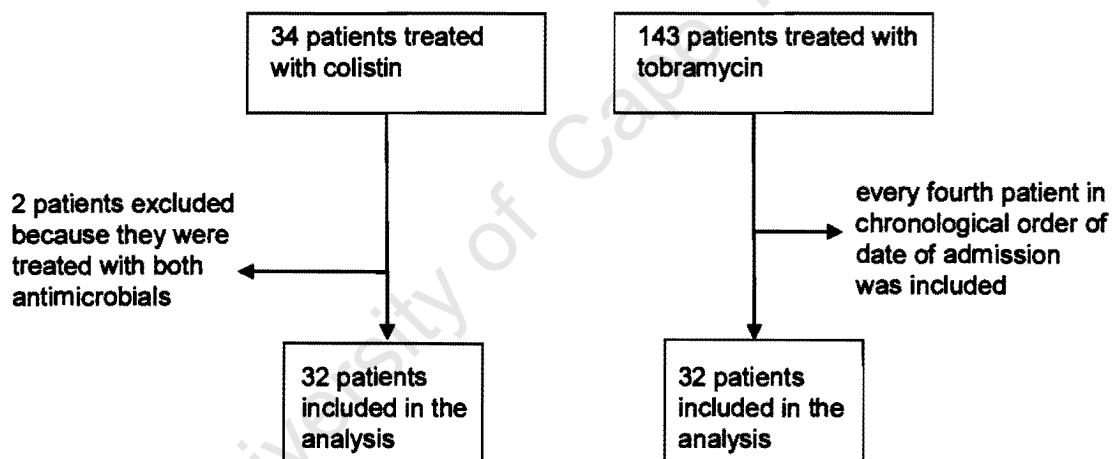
34 patients treated with colistin

143 patients treated with tobramycin

2 patients excluded because they were treated with both antimicrobials

every fourth patient in chronological order of date of admission was included

32 patients included in the analysis

32 patients included in the analysis

University of Cape